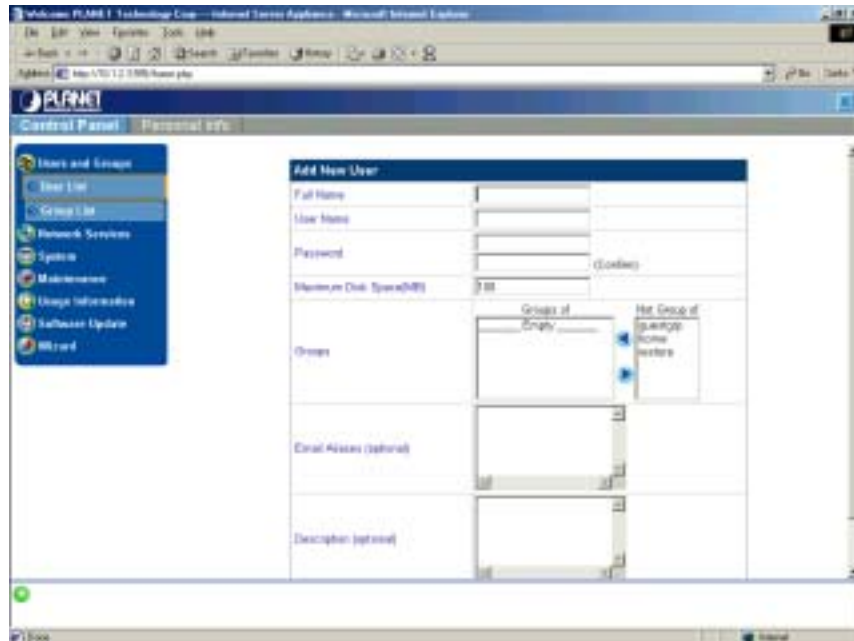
Welcome PLANET Technology Corp — Internet Server Appliance - Microsoft Internet Explorer

File Edit View Favorites Tools Help

Back Search Favorites History

Address http://10.1.2.3:999/home.php

Go Links

PLANET

Control Panel Personal Info

Users and Groups
User List
Group List
Network Services
System
Maintenance
Usage Information
Software Update
Wizard

Add New User

| | |
|---|---|
| Full Name | |
| User Name | |
| Password | (Confirm) |
| Maximum Disk Space(MB) | 100 |
| Groups | Groups of: Empty — Not Group of: guestgp, home, sustera |
| Email Aliases (optional) | |
| Description (optional) | |

Done Internet